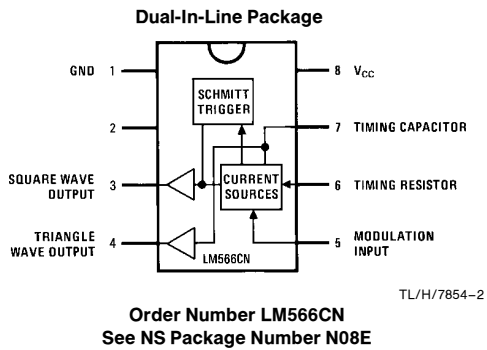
Dual-In-Line Package

GND 1

2

SQUARE WAVE OUTPUT 3

TRIANGLE WAVE OUTPUT 4

SCHMITT TRIGGER

CURRENT SOURCES

LM566CN

8 $V_{CC}$

7 TIMING CAPACITOR

6 TIMING RESISTOR

5 MODULATION INPUT

TL/H/7854–2

Order Number LM566CN
See NS Package Number N08E